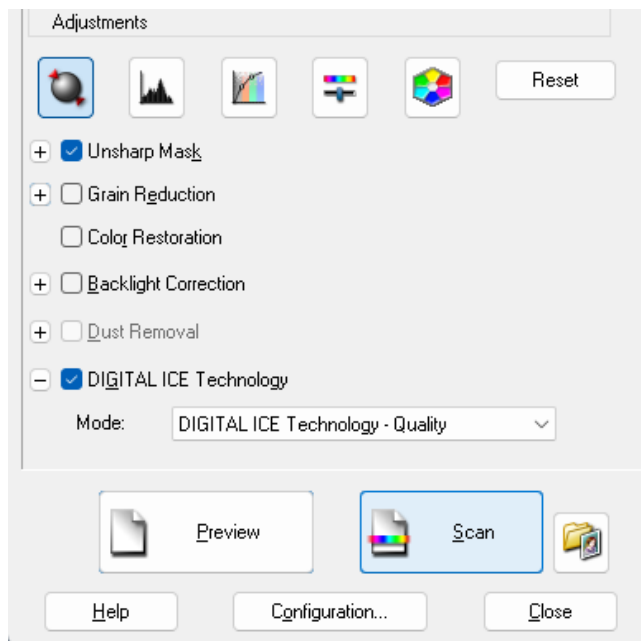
Adjustments

Reset

Unsharp Mask

Grain Reduction

Color Restoration

Backlight Correction

Dust Removal

DIGITAL ICE Technology

Mode: DIGITAL ICE Technology - Quality

Preview

Scan

Help

Configuration...

Close